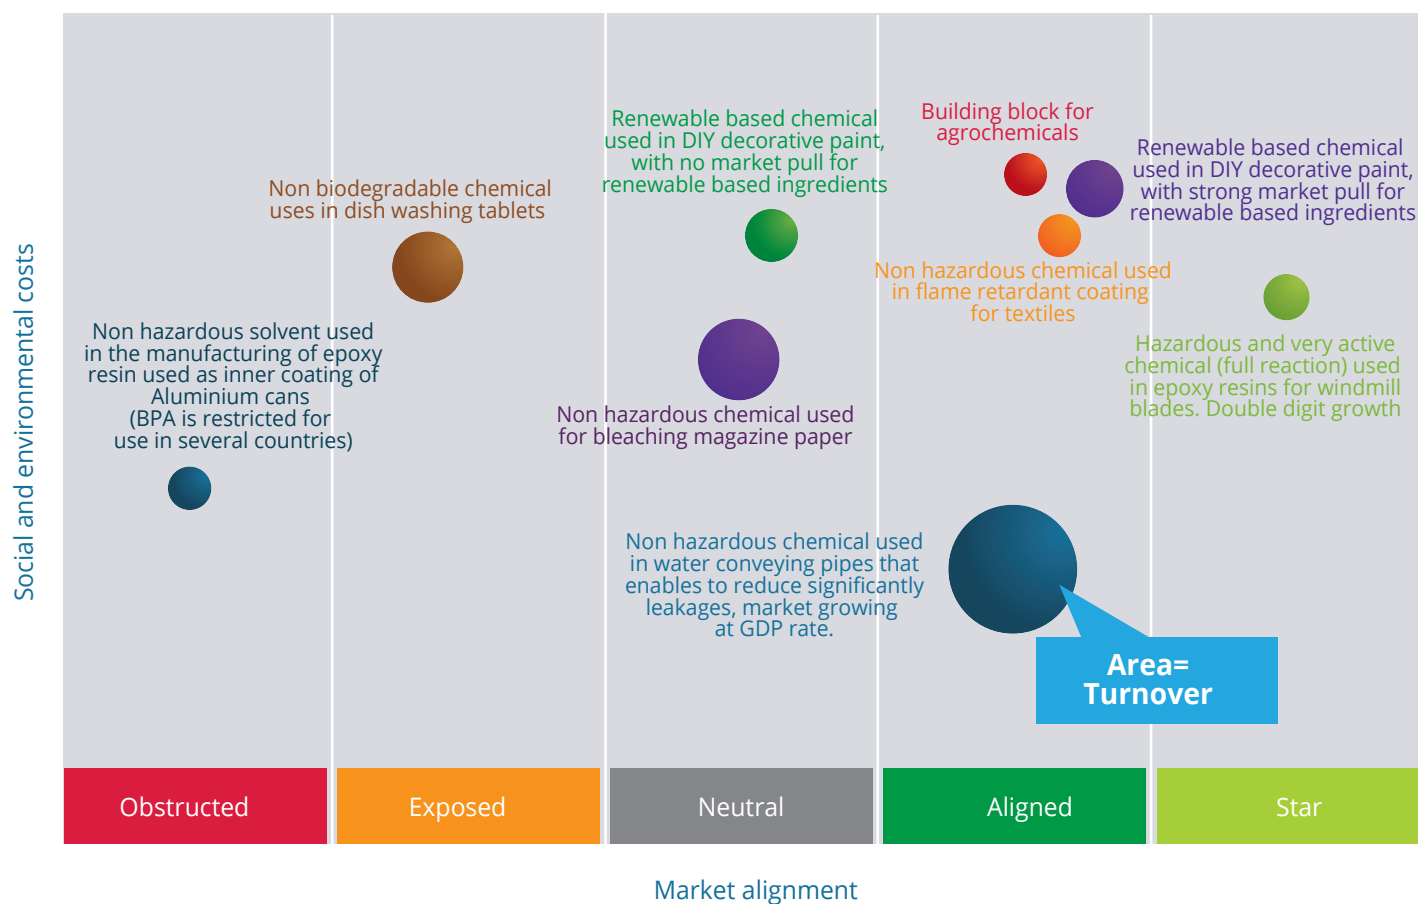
Social and environmental costs

Non biodegradable chemical uses in dish washing tablets

Renewable based chemical used in DIY decorative paint, with no market pull for renewable based ingredients

Building block for agrochemicals

Renewable based chemical used in DIY decorative paint, with strong market pull for renewable based ingredients

Non hazardous chemical used in flame retardant coating for textiles

Non hazardous solvent used in the manufacturing of epoxy resin used as inner coating of Aluminium cans (BPA is restricted for use in several countries)

Non hazardous chemical used for bleaching magazine paper

Hazardous and very active chemical (full reaction) used in epoxy resins for windmill blades. Double digit growth

Non hazardous chemical used in water conveying pipes that enables to reduce significantly leakages, market growing at GDP rate.

Area= Turnover

Obstructed

Exposed

Neutral

Aligned

Star

Market alignment